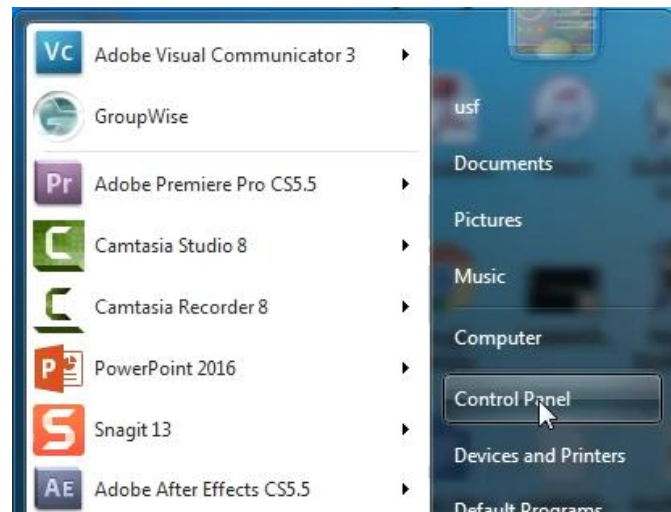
Vc Adobe Visual Communicator 3
GroupWise
Pr Adobe Premiere Pro CS5.5
Camtasia Studio 8
Camtasia Recorder 8
PowerPoint 2016
Snagit 13
AE Adobe After Effects CS5.5

usf
Documents
Pictures
Music
Computer
Control Panel
Devices and Printers
Default Programs